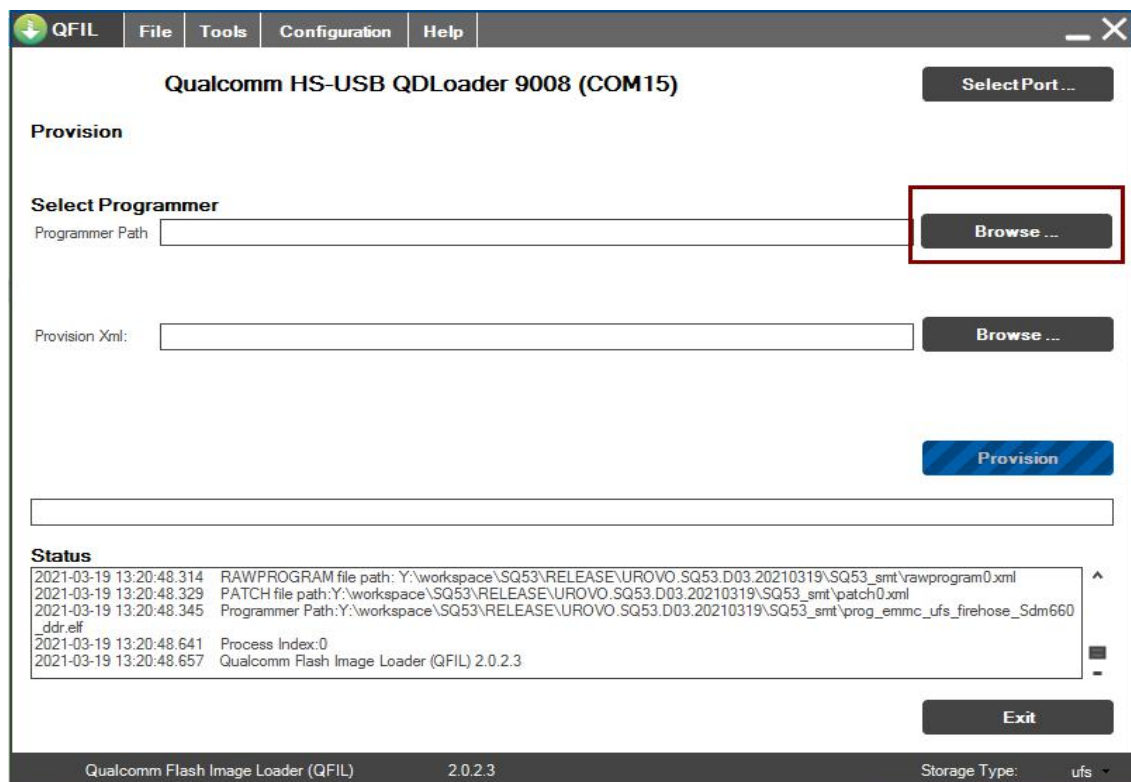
QFIL File Tools Configuration Help

Qualcomm HS-USB QDLoader 9008 (COM15)

Select Port ...

Provision

Select Programmer

Programmer Path

Browse ...

Provision Xml:

Browse ...

Provision

Status

2021-03-19 13:20:48.314 RAWPROGRAM file path: Y:\workspace\SQ53\RELEASE\UROVO.SQ53.D03.20210319\SQ53_smt\rawprogram0.xml
2021-03-19 13:20:48.329 PATCH file path:Y:\workspace\SQ53\RELEASE\UROVO.SQ53.D03.20210319\SQ53_smt\patch0.xml
2021-03-19 13:20:48.345 Programmer Path:Y:\workspace\SQ53\RELEASE\UROVO.SQ53.D03.20210319\SQ53_smt\prog_emmc_ufs_firehose_Sdm660_ddr.elf
2021-03-19 13:20:48.641 Process Index:0
2021-03-19 13:20:48.657 Qualcomm Flash Image Loader (QFIL) 2.0.2.3

Exit

Qualcomm Flash Image Loader (QFIL) 2.0.2.3 Storage Type: ufs